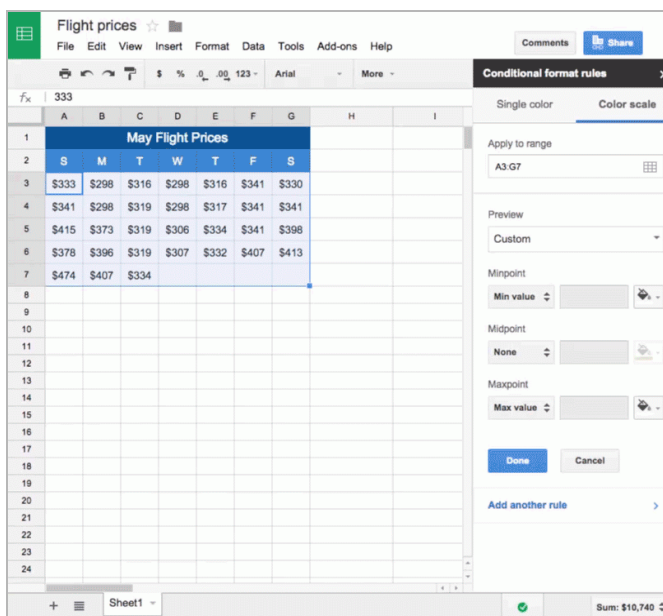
Flight prices

File Edit View Insert Format Data Tools Add-ons Help

Comments Share

$ % .0 .00 123 Arial More

fx 333

| | A | B | C | D | E | F | G | H | I |
|---|---|---|---|---|---|---|---|---|---|
| 1 | May Flight Prices | | | | | | | | |
| 2 | S | M | T | W | T | F | S | | |
| 3 | $333 | $298 | $316 | $298 | $316 | $341 | $330 | | |
| 4 | $341 | $298 | $319 | $298 | $317 | $341 | $341 | | |
| 5 | $415 | $373 | $319 | $306 | $334 | $341 | $398 | | |
| 6 | $378 | $396 | $319 | $307 | $332 | $407 | $413 | | |
| 7 | $474 | $407 | $334 | | | | | | |
| 8 | | | | | | | | | |
| 9 | | | | | | | | | |
| 10 | | | | | | | | | |
| 11 | | | | | | | | | |
| 12 | | | | | | | | | |
| 13 | | | | | | | | | |
| 14 | | | | | | | | | |
| 15 | | | | | | | | | |
| 16 | | | | | | | | | |
| 17 | | | | | | | | | |
| 18 | | | | | | | | | |
| 19 | | | | | | | | | |
| 20 | | | | | | | | | |
| 21 | | | | | | | | | |
| 22 | | | | | | | | | |
| 23 | | | | | | | | | |
| 24 | | | | | | | | | |

Conditional format rules ×

Single color Color scale

Apply to range
A3:G7

Preview
Custom

Minpoint
Min value

Midpoint
None

Maxpoint
Max value

Done Cancel

Add another rule

+ Sheet1

Sum: $10,740